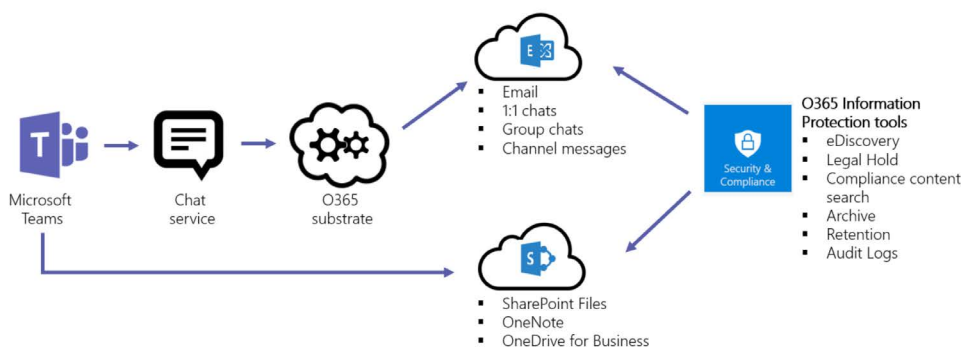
Microsoft Teams

Chat service

O365 substrate

- Email
- 1:1 chats
- Group chats
- Channel messages

- SharePoint Files
- OneNote
- OneDrive for Business

Security & Compliance

O365 Information Protection tools
- eDiscovery
- Legal Hold
- Compliance content search
- Archive
- Retention
- Audit Logs